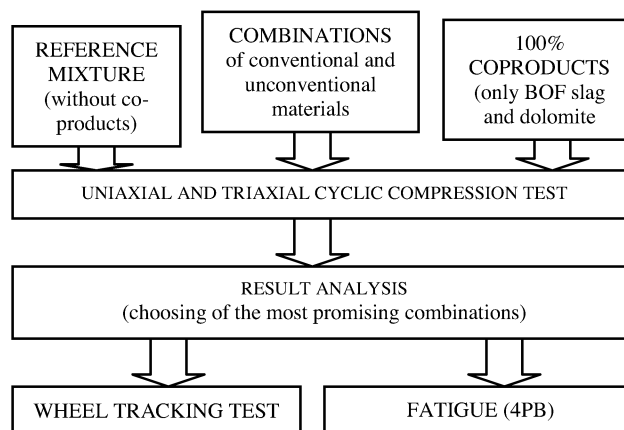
REFERENCE MIXTURE (without co-products)

COMBINATIONS of conventional and unconventional materials

100% COPRODUCTS (only BOF slag and dolomite

UNIAXIAL AND TRIAXIAL CYCLIC COMPRESSION TEST

RESULT ANALYSIS (choosing of the most promising combinations)

WHEEL TRACKING TEST

FATIGUE (4PB)